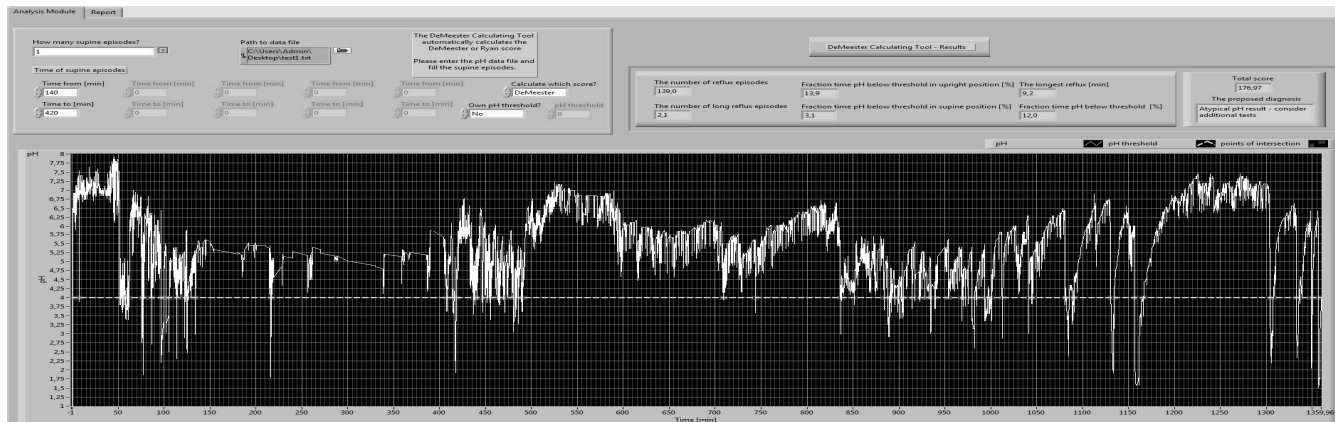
Analysis Module | Report

How many supine episodes?
1

Path to data file
C:\Users\Admin\Desktop\test1.txt

The DeMeester Calculating Tool automatically calculates the DeMeester or Ryan score

Please enter the pH data file and fill the supine episodes.

Time of supine episodes

Time from [min]
140
Time to [min]
420

Time from [min]
0
Time to [min]
0

Time from [min]
0
Time to [min]
0

Time from [min]
0
Time to [min]
0

Time from [min]
0
Time to [min]
0

Calculate which score?
DeMeester

Own pH threshold?
No

pH threshold
0

DeMeester Calculating Tool - Results

The number of reflux episodes
139,0

The number of long reflux episodes
2,1

Fraction time pH below threshold in upright position [%]
13,9

Fraction time pH below threshold in supine position [%]
3,1

The longest reflux [min]
9,2

Fraction time pH below threshold [%]
12,0

Total score
176,97

The proposed diagnosis
Atypical pH result - consider additional tests

pH
pH threshold
points of intersection

pH
8
7,75
7,5
7,25
7
6,75
6,5
6,25
6
5,75
5,5
5,25
5
4,75
4,5
4,25
4
3,75
3,5
3,25
3
2,75
2,5
2,25
2
1,75
1,5
1,25
1

-1 50 100 150 200 250 300 350 400 450 500 550 600 650 700 750 800 850 900 950 1000 1050 1100 1150 1200 1250 1300 1359,96
Time [min]